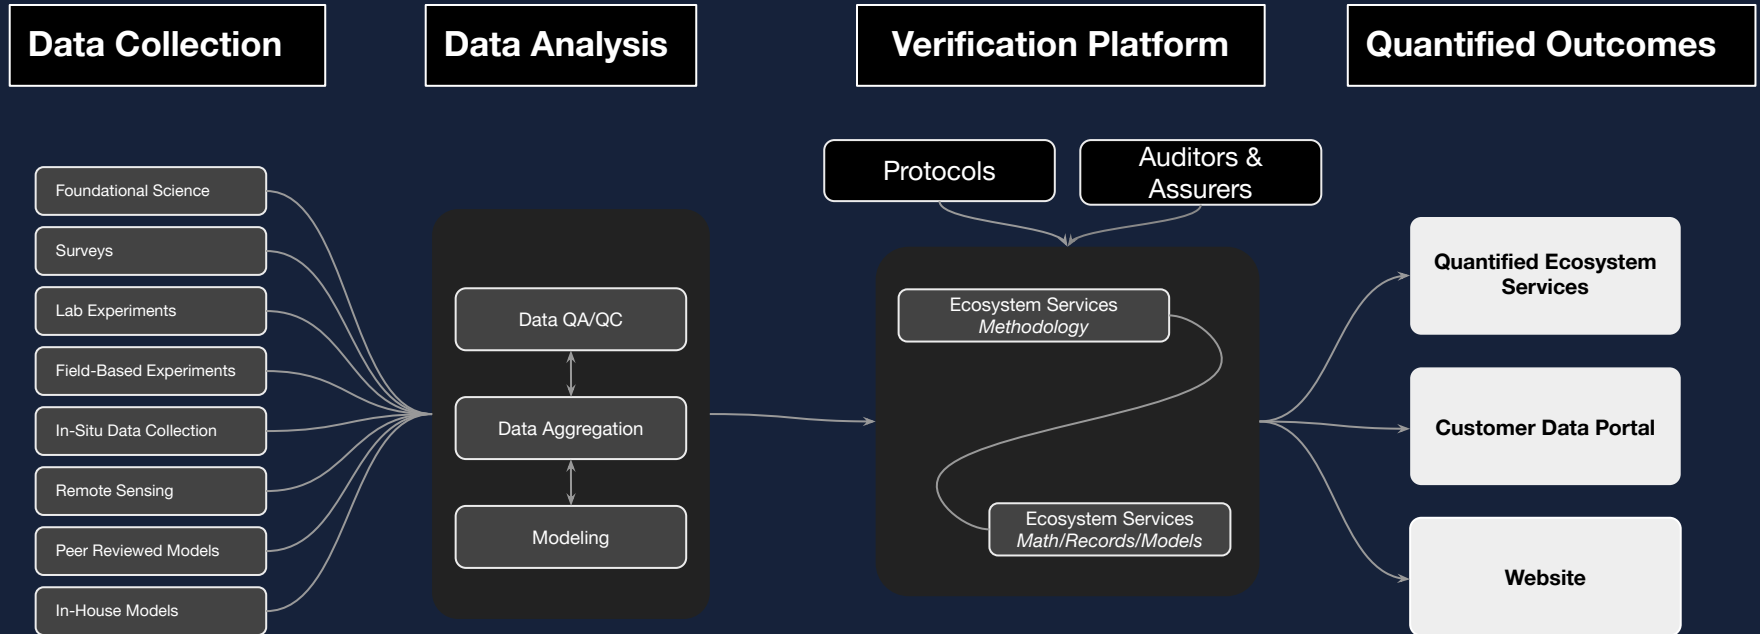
Data Collection

Data Analysis

Verification Platform

Quantified Outcomes

Foundational Science

Surveys

Lab Experiments

Field-Based Experiments

In-Situ Data Collection

Remote Sensing

Peer Reviewed Models

In-House Models

Data QA/QC

Data Aggregation

Modeling

Protocols

Auditors & Assurers

Ecosystem Services
*Methodology*

Ecosystem Services
*Math/Records/Models*

Quantified Ecosystem Services

Customer Data Portal

Website